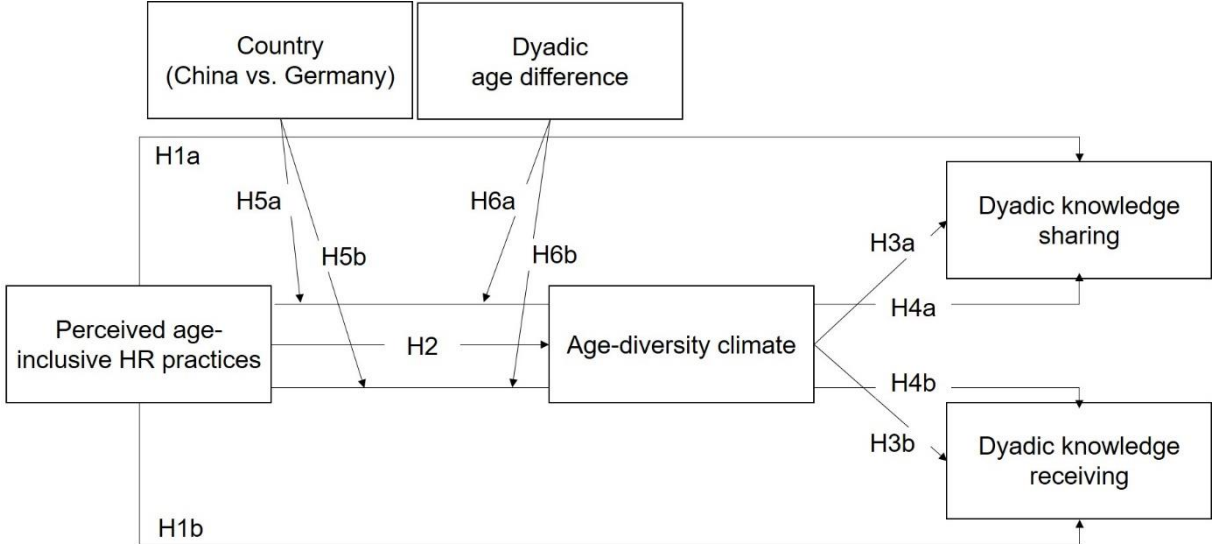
Country (China vs. Germany)

Dyadic age difference

H1a

H5a

H5b

H6a

H6b

Dyadic knowledge sharing

H3a

H4a

Perceived age-inclusive HR practices

H2

Age-diversity climate

H4b

H3b

Dyadic knowledge receiving

H1b